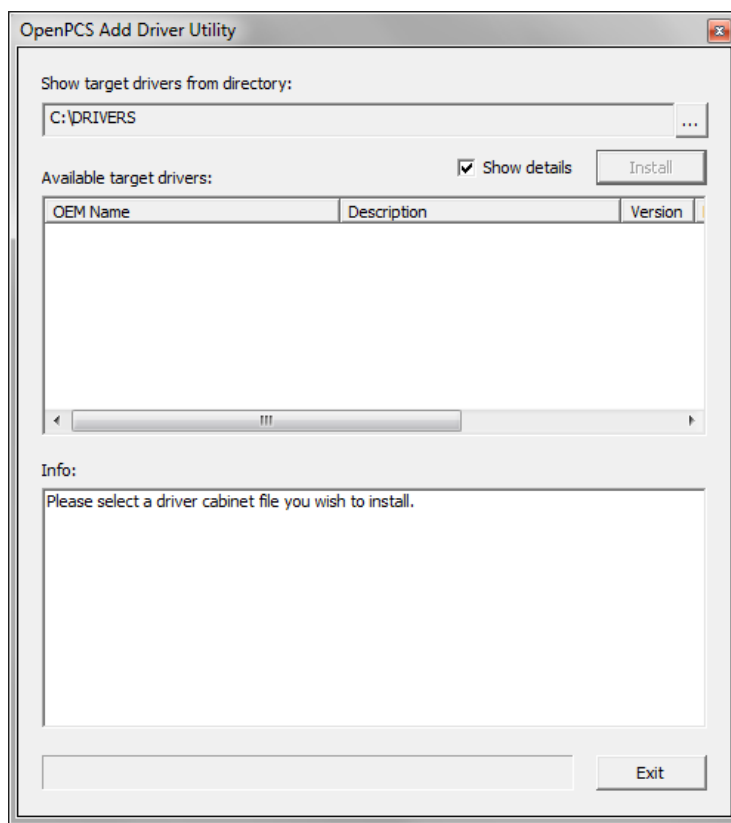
OpenPCS Add Driver Utility

Show target drivers from directory:

C:\DRIVERS

...

Show details

Install

Available target drivers:

| OEM Name | Description | Version |
|---|---|---|

Info:

Please select a driver cabinet file you wish to install.

Exit